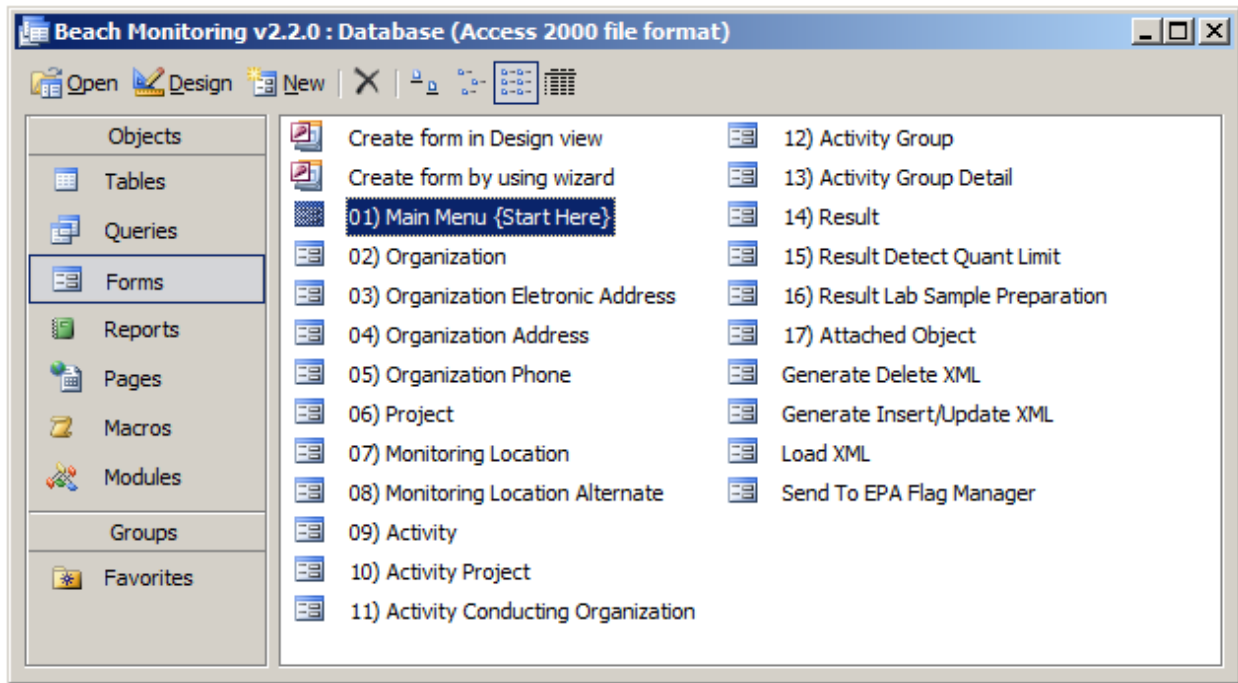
Beach Monitoring v2.2.0 : Database (Access 2000 file format)

Open Design New

Objects
Tables
Queries
Forms
Reports
Pages
Macros
Modules
Groups
Favorites

Create form in Design view
Create form by using wizard
01) Main Menu {Start Here}
02) Organization
03) Organization Eletronic Address
04) Organization Address
05) Organization Phone
06) Project
07) Monitoring Location
08) Monitoring Location Alternate
09) Activity
10) Activity Project
11) Activity Conducting Organization
12) Activity Group
13) Activity Group Detail
14) Result
15) Result Detect Quant Limit
16) Result Lab Sample Preparation
17) Attached Object
Generate Delete XML
Generate Insert/Update XML
Load XML
Send To EPA Flag Manager